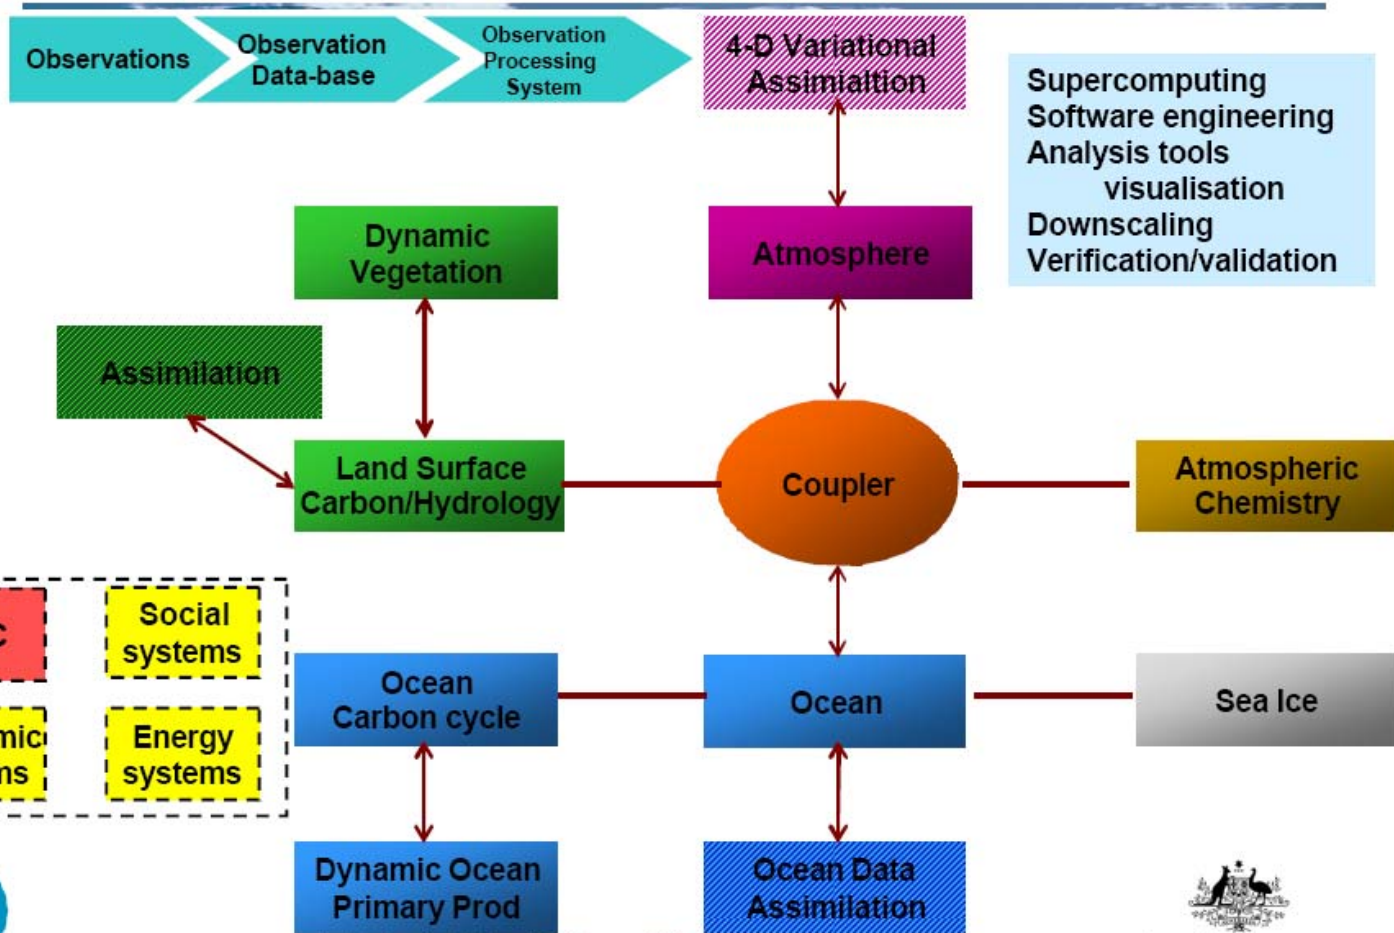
Observations

Observation Data-base

Observation Processing System

4-D Variational Assimialtion

Supercomputing
Software engineering
Analysis tools
visualisation
Downscaling
Verification/validation

Dynamic Vegetation

Atmosphere

Assimilation

Land Surface Carbon/Hydrology

Coupler

Atmospheric Chemistry

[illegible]c

Social systems

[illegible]mic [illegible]ns

Energy systems

Ocean Carbon cycle

Ocean

Sea Ice

Dynamic Ocean Primary Prod

Ocean Data Assimilation